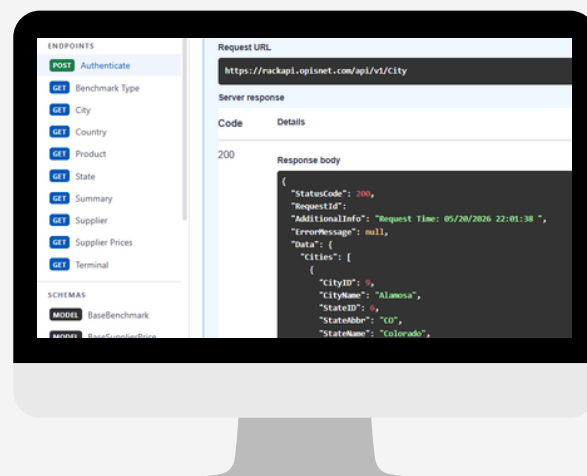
ENDPOINTS
POST Authenticate
GET Benchmark Type
GET City
GET Country
GET Product
GET State
GET Summary
GET Supplier
GET Supplier Prices
GET Terminal

SCHEMAS
MODEL BaseBenchmark
MODEL BaseSupplierPrice

Request URL
https://rackapi.opisnet.com/api/v1/City
Server response
Code
Details
200
Response body
{
"StatusCode": 200,
"RequestId":
"AdditionalInfo": "Request Time: 05/20/2026 22:01:38 ",
"ErrorMessage": null,
"Data": {
"Cities": [
{
"CityID": 0,
"CityName": "Alamosa",
"StateID": 6,
"StateAbbr": "CO",
"StateName": "Colorado",